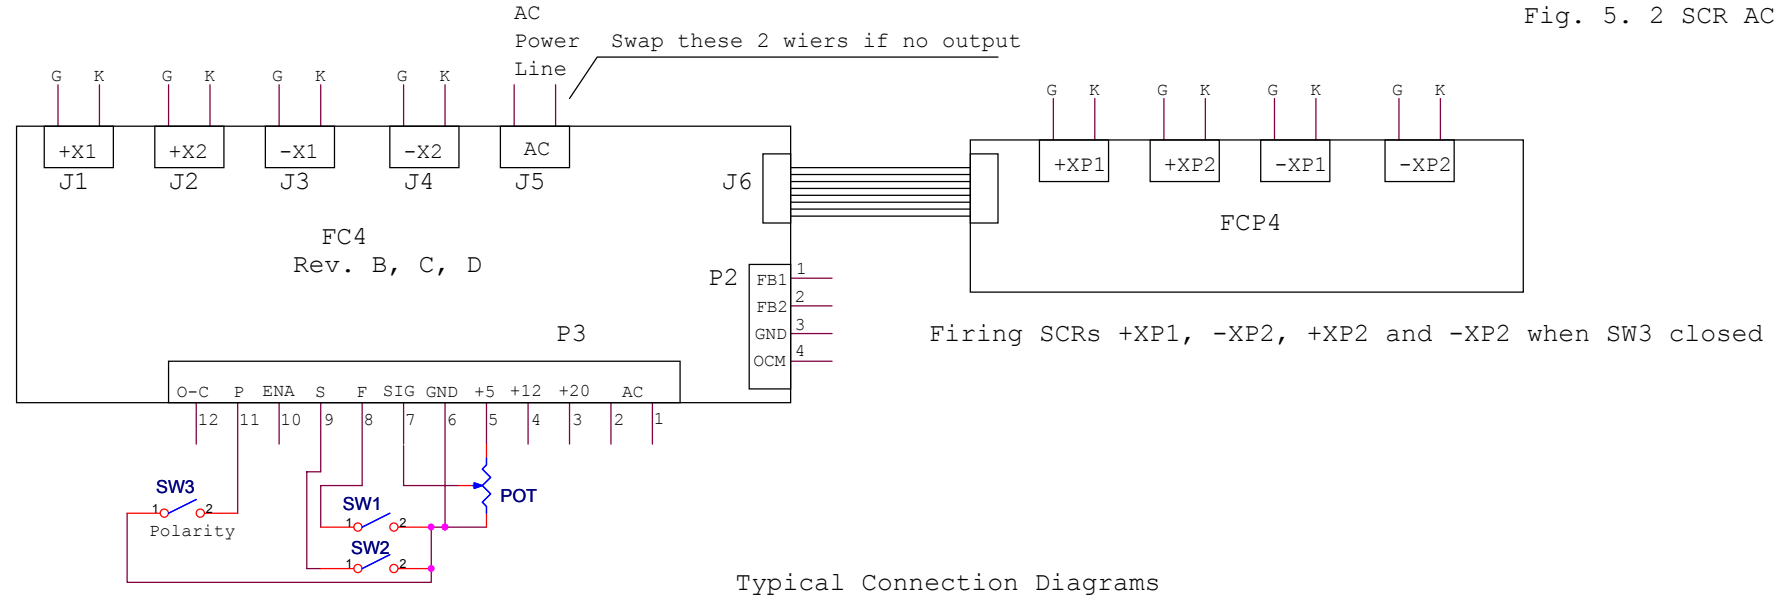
AC Power Line

Swap these 2 wiers if no output

Fig. 5. 2 SCR AC

G K G K G K G K

+X1 +X2 -X1 -X2 AC

J1 J2 J3 J4 J5

J6

FC4
Rev. B, C, D

P2

FB1 1
FB2 2
GND 3
OCM 4

P3

O-C P ENA S F SIG GND +5 +12 +20 AC

12 11 10 9 8 7 6 5 4 3 2 1

SW3
1 2
Polarity

SW1
1 2

SW2
1 2

POT

G K G K G K G K

+XP1 +XP2 -XP1 -XP2

FCP4

Firing SCRs +XP1, -XP2, +XP2 and -XP2 when SW3 closed

Typical Connection Diagrams